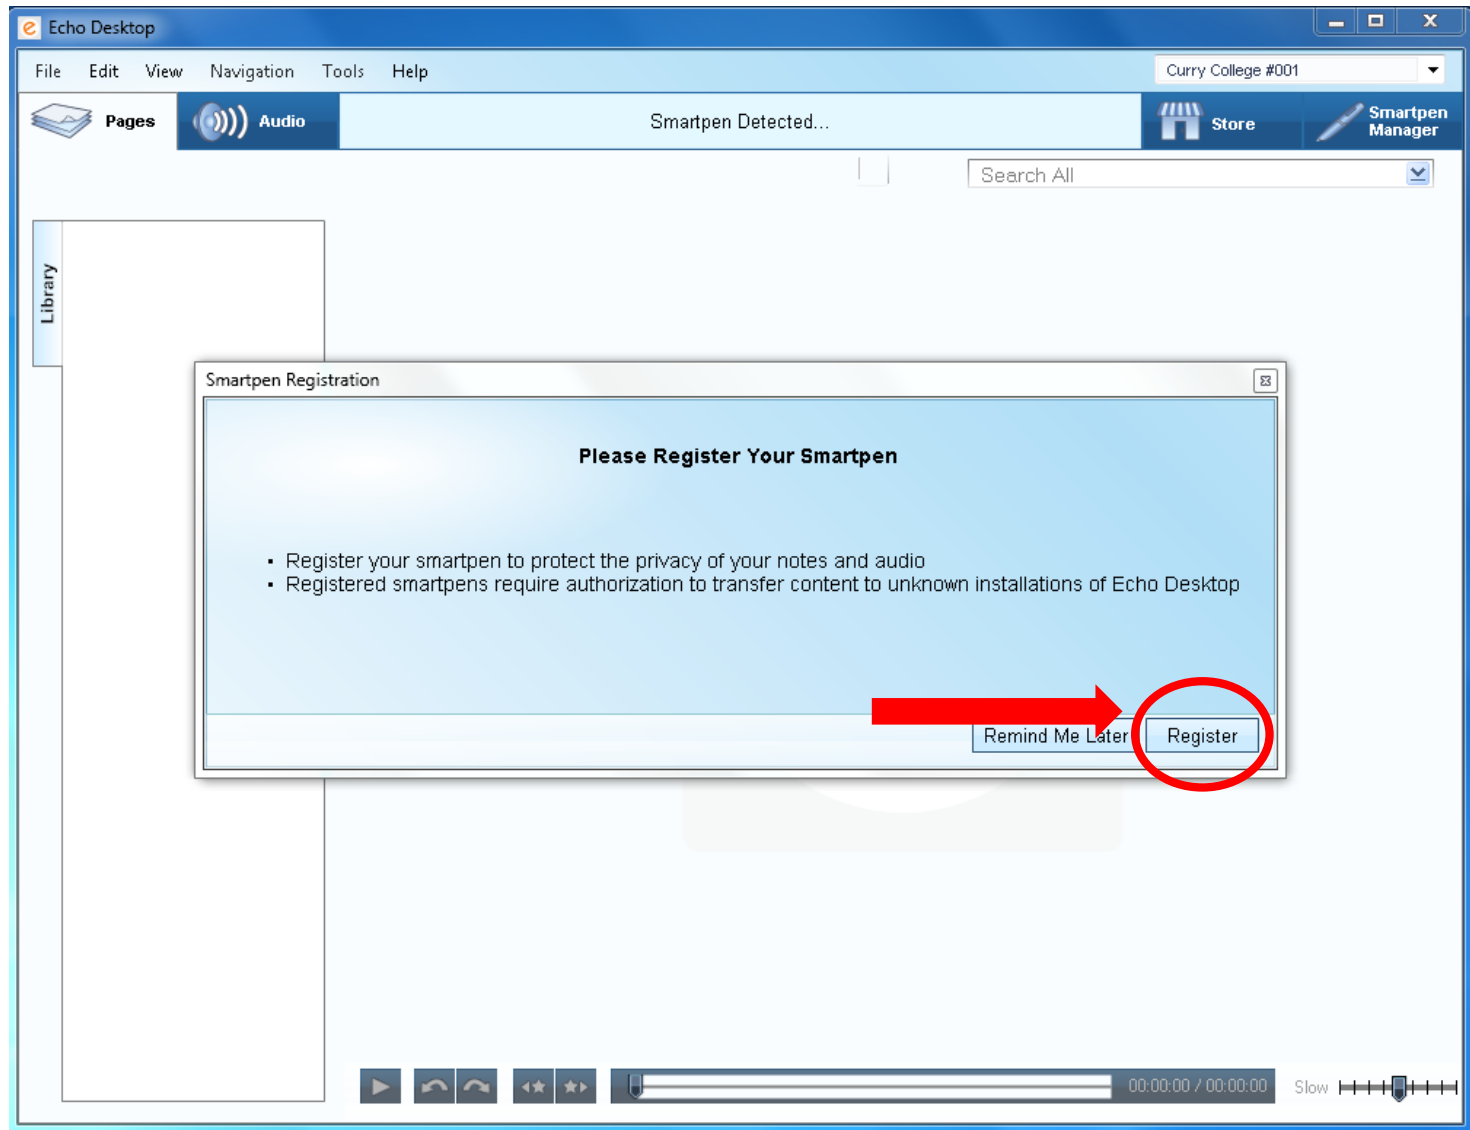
Echo Desktop

File Edit View Navigation Tools Help

Curry College #001

Pages Audio Smartpen Detected... Store Smartpen Manager

Search All

Library

Smartpen Registration

Please Register Your Smartpen

• Register your smartpen to protect the privacy of your notes and audio
• Registered smartpens require authorization to transfer content to unknown installations of Echo Desktop

Remind Me Later Register

00:00:00 / 00:00:00

Slow